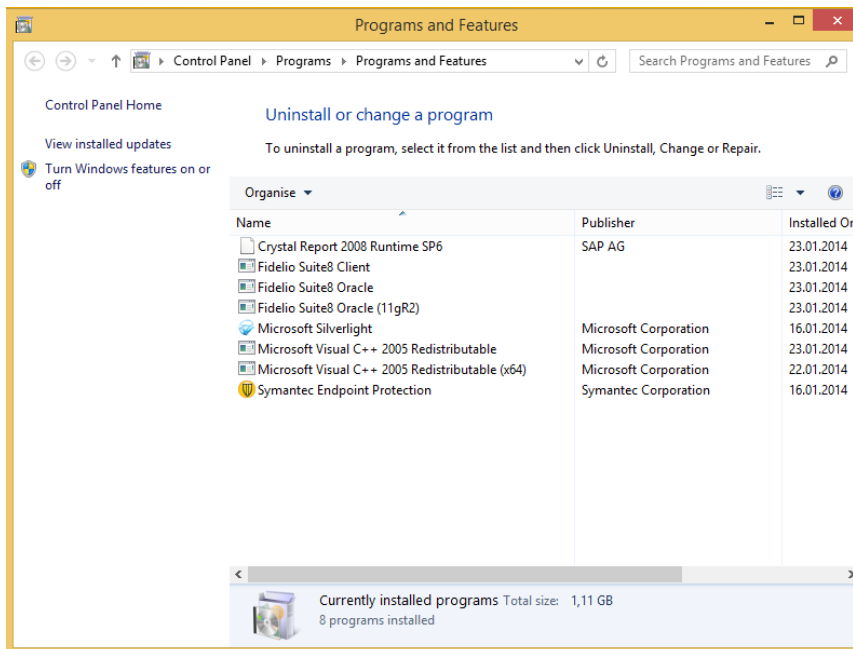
Programs and Features

Control Panel ▸ Programs ▸ Programs and Features

Search Programs and Features

Control Panel Home

View installed updates

Turn Windows features on or off

Uninstall or change a program

To uninstall a program, select it from the list and then click Uninstall, Change or Repair.

Organise ▾

| Name | Publisher | Installed On |
|---|---|---|
| Crystal Report 2008 Runtime SP6 | SAP AG | 23.01.2014 |
| Fidelio Suite8 Client | | 23.01.2014 |
| Fidelio Suite8 Oracle | | 23.01.2014 |
| Fidelio Suite8 Oracle (11gR2) | | 23.01.2014 |
| Microsoft Silverlight | Microsoft Corporation | 16.01.2014 |
| Microsoft Visual C++ 2005 Redistributable | Microsoft Corporation | 23.01.2014 |
| Microsoft Visual C++ 2005 Redistributable (x64) | Microsoft Corporation | 22.01.2014 |
| Symantec Endpoint Protection | Symantec Corporation | 16.01.2014 |

Currently installed programs Total size: 1,11 GB
8 programs installed